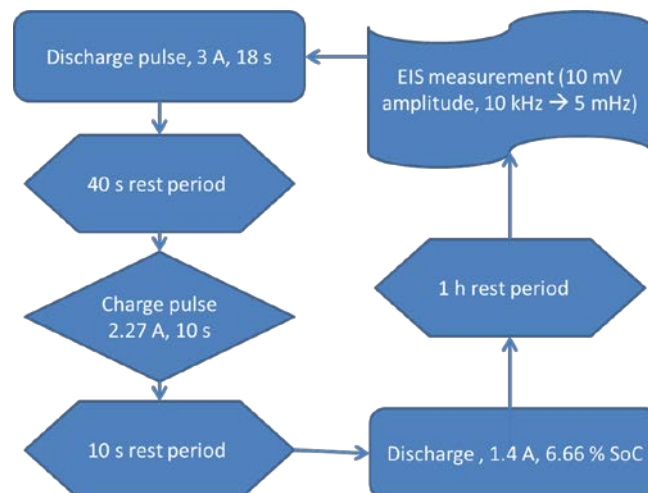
Discharge pulse, 3 A, 18 s

40 s rest period

Charge pulse 2.27 A, 10 s

10 s rest period

Discharge , 1.4 A, 6.66 % SoC

1 h rest period

EIS measurement (10 mV amplitude, 10 kHz $\rightarrow$ 5 mHz)